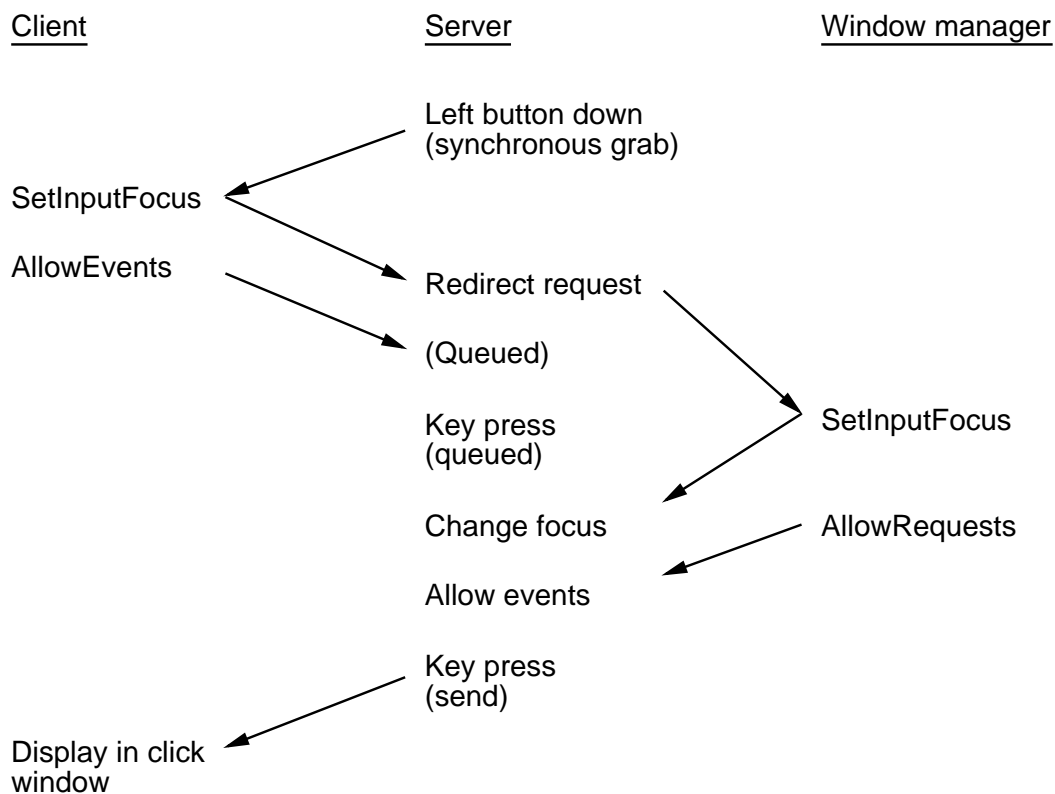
Client

Server

Window manager

Left button down (synchronous grab)

SetInputFocus

AllowEvents

Redirect request

(Queued)

SetInputFocus

Key press (queued)

Change focus

AllowRequests

Allow events

Key press (send)

Display in click window